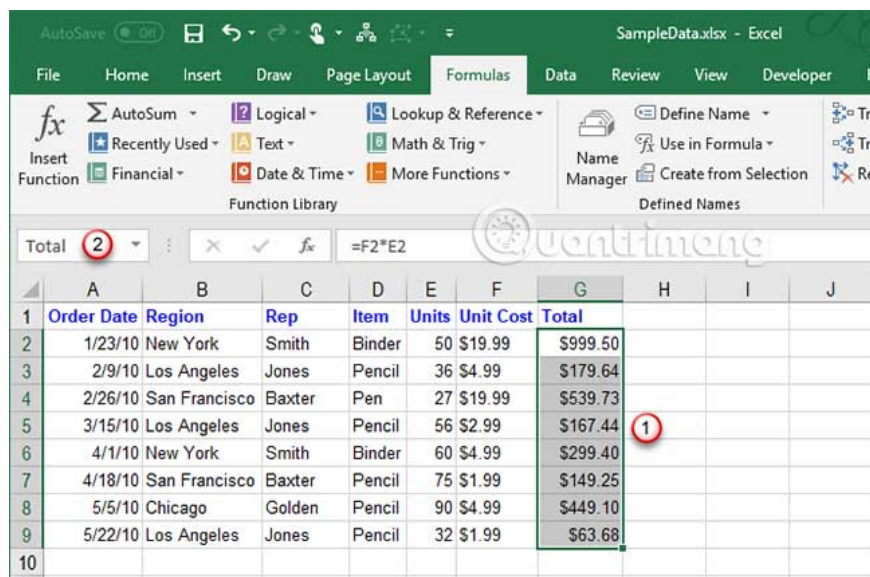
AutoSave Off SampleData.xlsx - Excel

File Home Insert Draw Page Layout Formulas Data Review View Developer

Insert Function AutoSum Recently Used Financial Logical Text Date & Time Lookup & Reference Math & Trig More Functions
Function Library

Name Manager Define Name Use in Formula Create from Selection
Defined Names

Total 2 =F2*E2

| | A | B | C | D | E | F | G | H | I | J |
|---|---|---|---|---|---|---|---|---|---|---|
| 1 | Order Date | Region | Rep | Item | Units | Unit Cost | Total | | | |
| 2 | 1/23/10 | New York | Smith | Binder | 50 | $19.99 | $999.50 | | | |
| 3 | 2/9/10 | Los Angeles | Jones | Pencil | 36 | $4.99 | $179.64 | | | |
| 4 | 2/26/10 | San Francisco | Baxter | Pen | 27 | $19.99 | $539.73 | | | |
| 5 | 3/15/10 | Los Angeles | Jones | Pencil | 56 | $2.99 | $167.44 | 1 | | |
| 6 | 4/1/10 | New York | Smith | Binder | 60 | $4.99 | $299.40 | | | |
| 7 | 4/18/10 | San Francisco | Baxter | Pencil | 75 | $1.99 | $149.25 | | | |
| 8 | 5/5/10 | Chicago | Golden | Pencil | 90 | $4.99 | $449.10 | | | |
| 9 | 5/22/10 | Los Angeles | Jones | Pencil | 32 | $1.99 | $63.68 | | | |
| 10 | | | | | | | | | | |